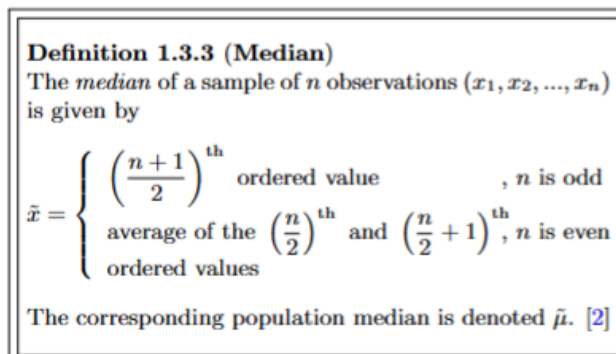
**Definition 1.3.3 (Median)**
The *median* of a sample of $n$ observations $(x_1, x_2, ..., x_n)$ is given by

$\tilde{x} = \begin{cases} \left(\frac{n+1}{2}\right)^{\text{th}} \text{ ordered value} & , n \text{ is odd} \\ \text{average of the } \left(\frac{n}{2}\right)^{\text{th}} \text{ and } \left(\frac{n}{2}+1\right)^{\text{th}} & , n \text{ is even} \\ \text{ordered values} & \end{cases}$

The corresponding population median is denoted $\tilde{\mu}$. [2]